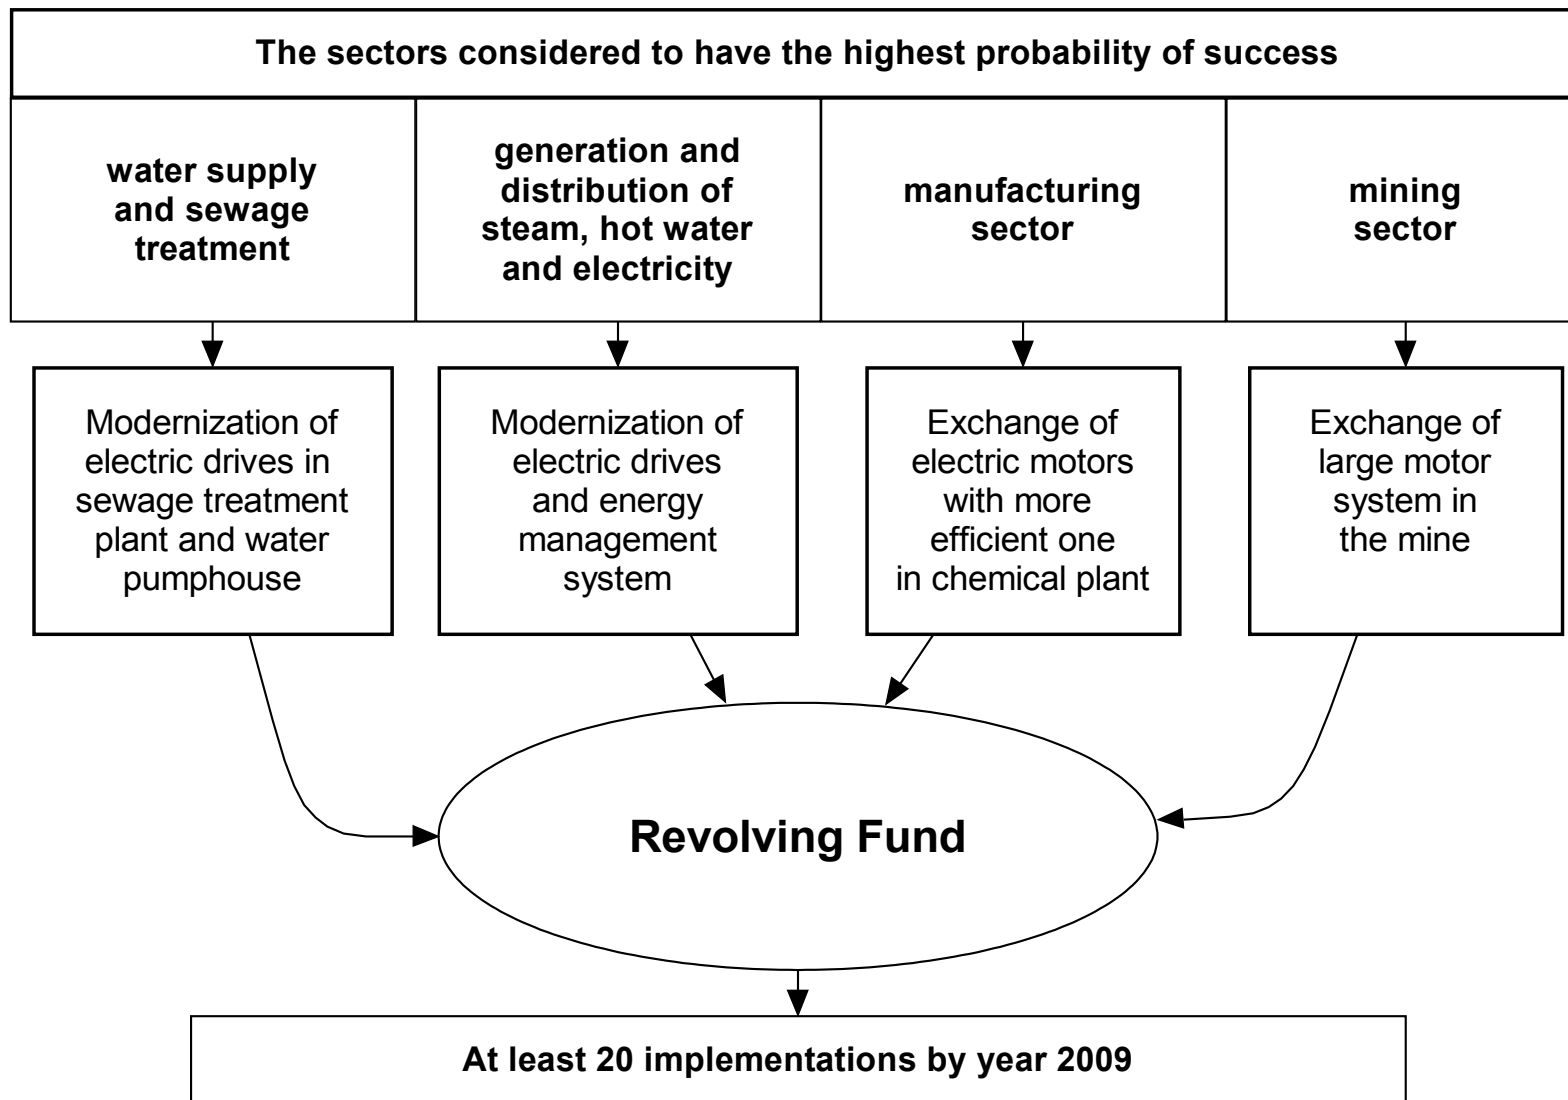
The sectors considered to have the highest probability of success

water supply and sewage treatment

generation and distribution of steam, hot water and electricity

manufacturing sector

mining sector

Modernization of electric drives in sewage treatment plant and water pumphouse

Modernization of electric drives and energy management system

Exchange of electric motors with more efficient one in chemical plant

Exchange of large motor system in the mine

Revolving Fund

At least 20 implementations by year 2009